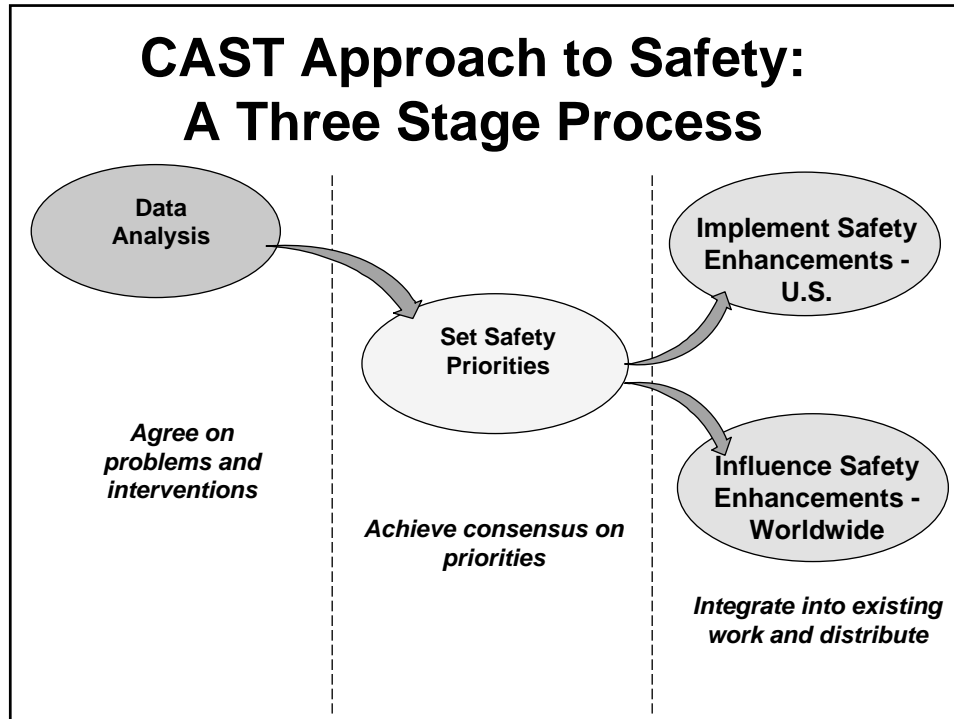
CAST Approach to Safety: A Three Stage Process

Data Analysis

Set Safety Priorities

Implement Safety Enhancements - U.S.

Influence Safety Enhancements - Worldwide

*Agree on problems and interventions*

*Achieve consensus on priorities*

*Integrate into existing work and distribute*